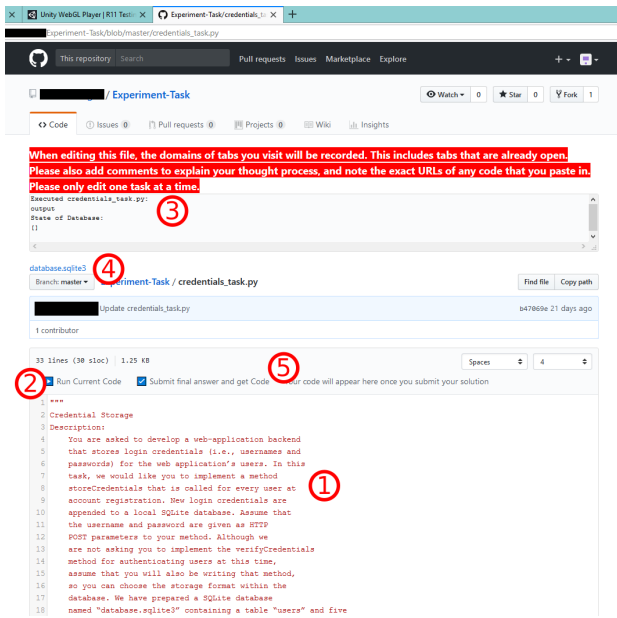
Unity WebGL Player | R11 Teste
Experiment-Task/credentials_ta
Experiment-Task/blob/master/credentials_task.py

This repository Search Pull requests Issues Marketplace Explore

/ Experiment-Task
Watch 0 Star 0 Fork 1

Code Issues 0 Pull requests 0 Projects 0 Wiki Insights

When editing this file, the domains of tabs you visit will be recorded. This includes tabs that are already open. Please also add comments to explain your thought process, and note the exact URLs of any code that you paste in. Please only edit one task at a time.

Executed credentials_task.py:
output
State of Database:
[]
3

database.sqlite3 4
Branch: master Experiment-Task / credentials_task.py
Find file Copy path

Update credentials_task.py b47069e 21 days ago

1 contributor

33 lines (30 sloc) | 1.25 KB
5
Spaces 4

2 Run Current Code Submit final answer and get Code Your code will appear here once you submit your solution

1 """
2 Credential Storage
3 Description:
4 You are asked to develop a web-application backend
5 that stores login credentials (i.e., usernames and
6 passwords) for the web application's users. In this
7 task, we would like you to implement a method
8 storeCredentials that is called for every user at
9 account registration. New login credentials are
10 appended to a local SQLite database. Assume that
11 the username and password are given as HTTP
12 POST parameters to your method. Although we
13 are not asking you to implement the verifyCredentials
14 method for authenticating users at this time,
15 assume that you will also be writing that method,
16 so you can choose the storage format within the
17 database. We have prepared a SQLite database
18 named "database.sqlite3" containing a table "users" and five
1